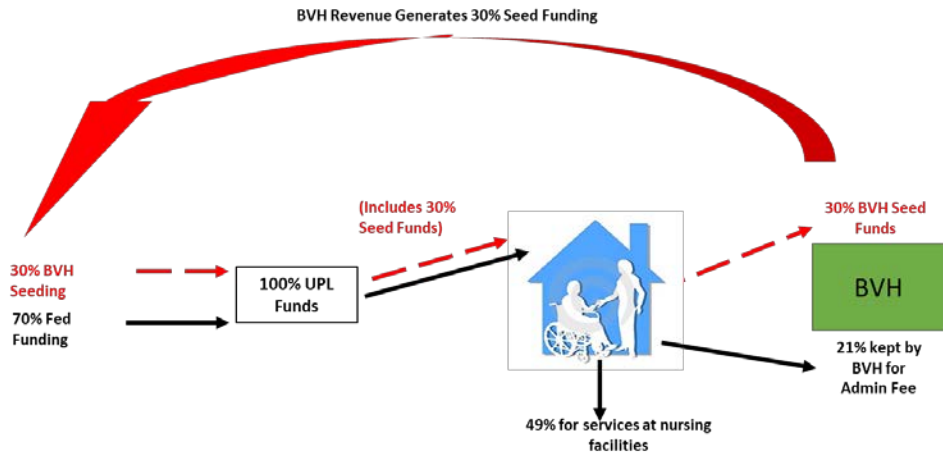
BVH Revenue Generates 30% Seed Funding

30% BVH Seeding

70% Fed Funding

100% UPL Funds

(Includes 30% Seed Funds)

30% BVH Seed Funds

BVH

21% kept by BVH for Admin Fee

49% for services at nursing facilities